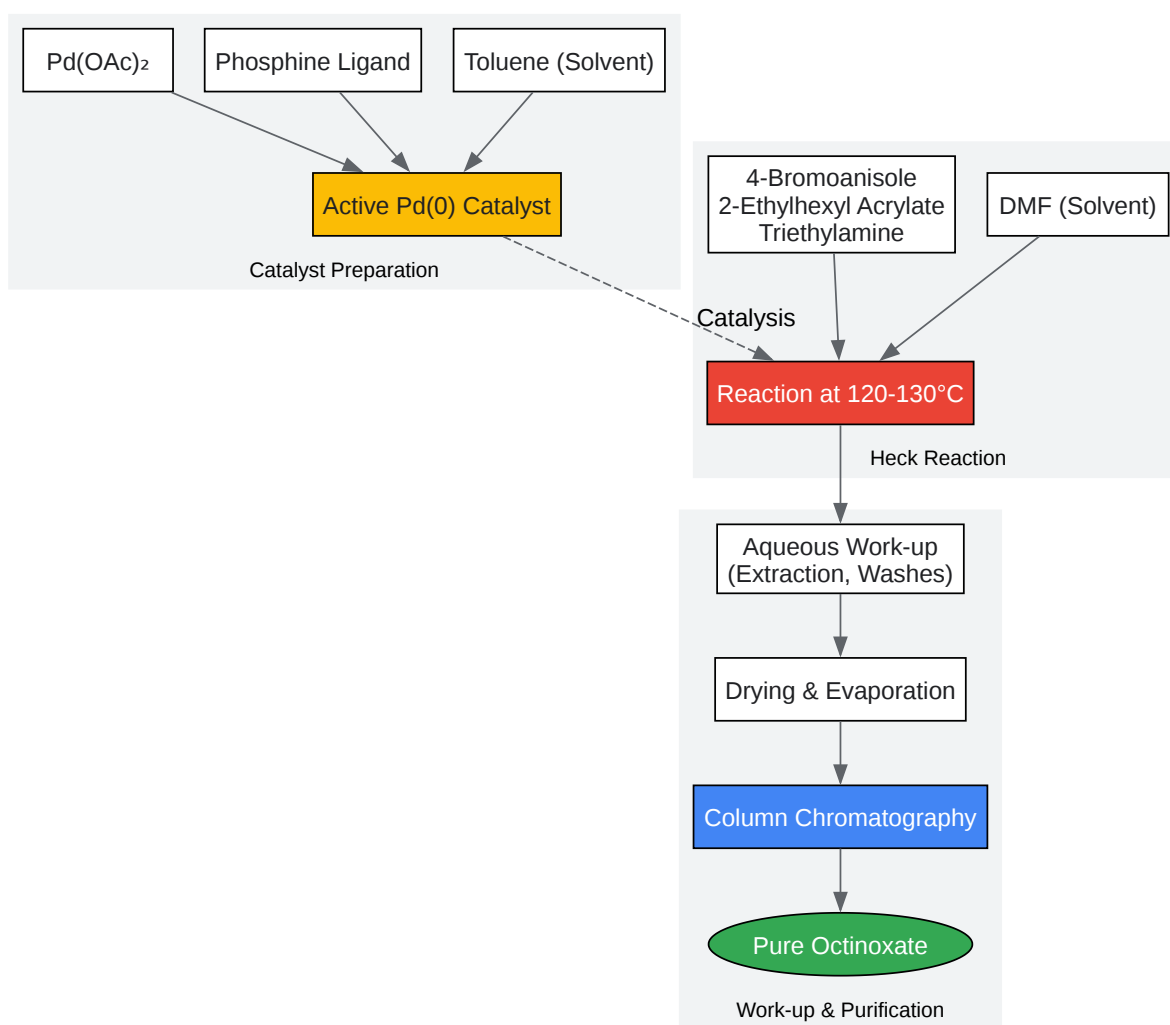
$Pd(OAc)_2$

Phosphine Ligand

Toluene (Solvent)

Active Pd(0) Catalyst

Catalyst Preparation

4-Bromoanisole
2-Ethylhexyl Acrylate
Triethylamine

DMF (Solvent)

Catalysis

Reaction at 120-130°C

Heck Reaction

Aqueous Work-up
(Extraction, Washes)

Drying & Evaporation

Column Chromatography

Pure Octinoxate

Work-up & Purification